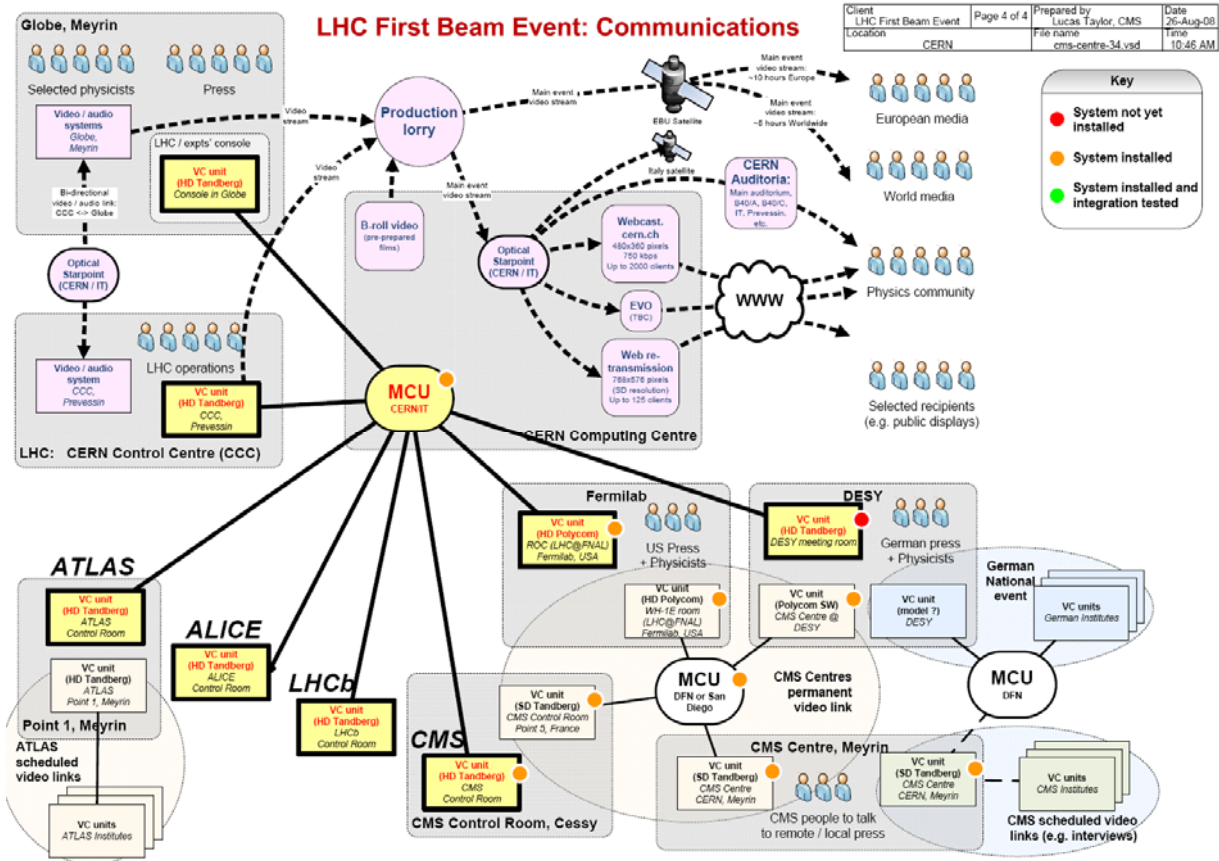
LHC First Beam Event: Communications

| Client | | Page 4 of 4 | Prepared by | Date |
|---|---|---|---|---|
| LHC First Beam Event | | | Lucas Taylor, CMS | 26-Aug-08 |
| Location | | | File name | Time |
| CERN | | | cms-centre-34.vsd | 10:46 AM |

Key
System not yet installed
System installed
System installed and integration tested

Globe, Meyrin
Selected physicists
Press
Video / audio systems
Globe, Meyrin
LHC / expts' console
VC unit (HD Tandberg) Console in Globe
Bi-directional video / audio link: CCC <-> Globe
Optical Starpoint (CERN / IT)
Video stream
Video stream
Production lorry
Main event video stream
EBU Satellite
Main event video stream: ~10 hours Europe
Main event video stream: ~8 hours Worldwide
European media
World media
Italy satellite
Main event video stream
B-roll video (pre-prepared films)
Optical Starpoint (CERN / IT)
Webcast. cern.ch 480x360 pixels 750 kbps Up to 2000 clients
CERN Auditoria: Main auditorium, B40/A, B40/C, IT, Prevessin, etc.
EVO (TBC)
WWW
Physics community
Web re-transmission 768x576 pixels (SD resolution) Up to 125 clients
Selected recipients (e.g. public displays)
Video / audio system CCC, Prevessin
LHC operations
VC unit (HD Tandberg) CCC, Prevessin
LHC: CERN Control Centre (CCC)
MCU CERN/IT
CERN Computing Centre
Fermilab
VC unit (HD Polycom) ROC (LHC@FNAL) Fermilab, USA
US Press + Physicists
DESY
VC unit (HD Tandberg) DESY meeting room
German press + Physicists
ATLAS
VC unit (HD Tandberg) ATLAS Control Room
VC unit (HD Tandberg) ATLAS Point 1, Meyrin
Point 1, Meyrin
ATLAS scheduled video links
VC units ATLAS Institutes
ALICE
VC unit (HD Tandberg) ALICE Control Room
LHCb
VC unit (HD Tandberg) LHCb Control Room
CMS
VC unit (HD Tandberg) CMS Control Room
CMS Control Room, Cessy
VC unit (HD Polycom) WH-1E room (LHC@FNAL) Fermilab, USA
VC unit (Polycom SW) CMS Centre @ DESY
VC unit (model ?) DESY
German National event
VC units German Institutes
VC unit (SD Tandberg) CMS Control Room Point 5, France
MCU DFN or San Diego
CMS Centres permanent video link
MCU DFN
CMS Centre, Meyrin
VC unit (SD Tandberg) CMS Centre CERN, Meyrin
CMS people to talk to remote / local press
VC unit (SD Tandberg) CMS Centre CERN, Meyrin
VC units CMS Institutes
CMS scheduled video links (e.g. interviews)